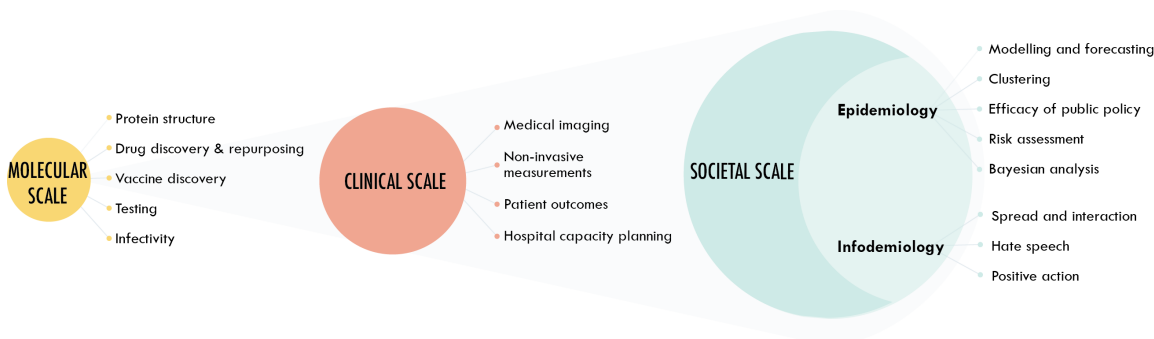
MOLECULAR SCALE

Protein structure
Drug discovery & repurposing
Vaccine discovery
Testing
Infectivity

CLINICAL SCALE

Medical imaging
Non-invasive measurements
Patient outcomes
Hospital capacity planning

SOCIETAL SCALE

Epidemiology

Modelling and forecasting
Clustering
Efficacy of public policy
Risk assessment
Bayesian analysis

Infodemiology

Spread and interaction
Hate speech
Positive action